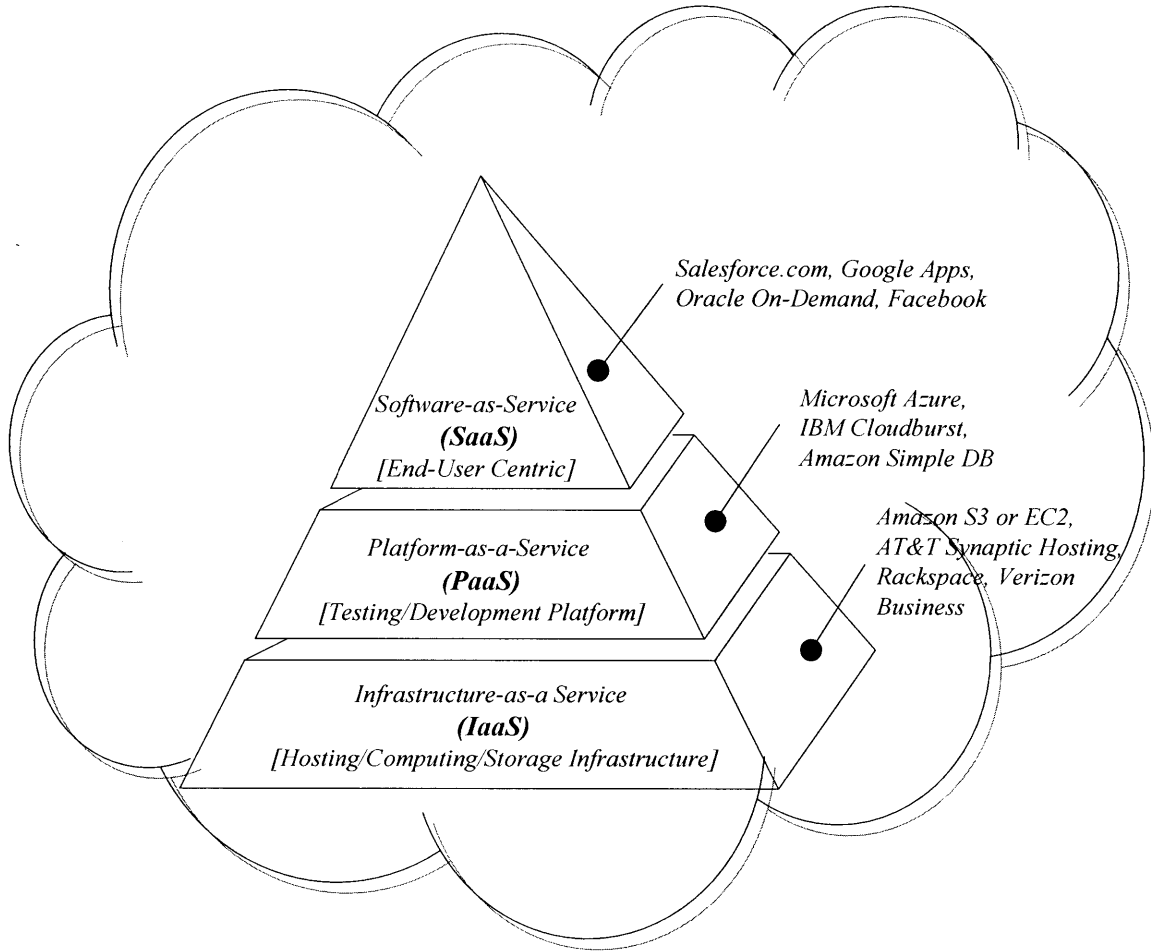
Salesforce.com, Google Apps, Oracle On-Demand, Facebook

Software-as-Service
(SaaS)
[End-User Centric]

Microsoft Azure, IBM Cloudburst, Amazon Simple DB

Platform-as-a-Service
(PaaS)
[Testing/Development Platform]

Amazon S3 or EC2, AT&T Synaptic Hosting, Rackspace, Verizon Business

Infrastructure-as-a Service
(IaaS)
[Hosting/Computing/Storage Infrastructure]